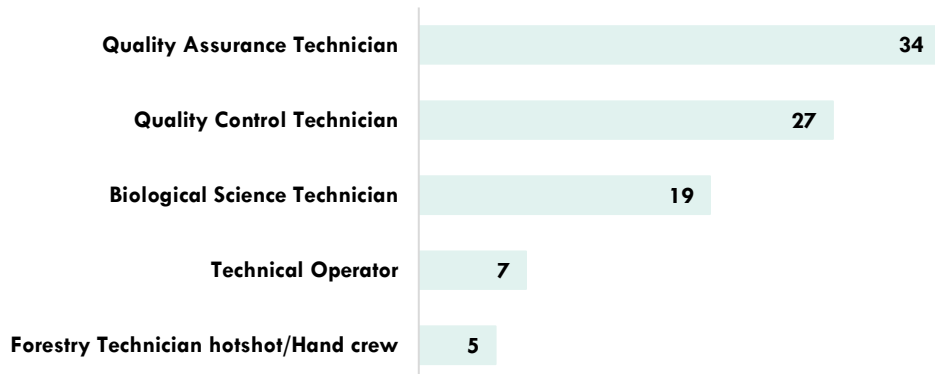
| | |
|---|---|
| Quality Assurance Technician | 34 |
| Quality Control Technician | 27 |
| Biological Science Technician | 19 |
| Technical Operator | 7 |
| Forestry Technician hotshot/Hand crew | 5 |